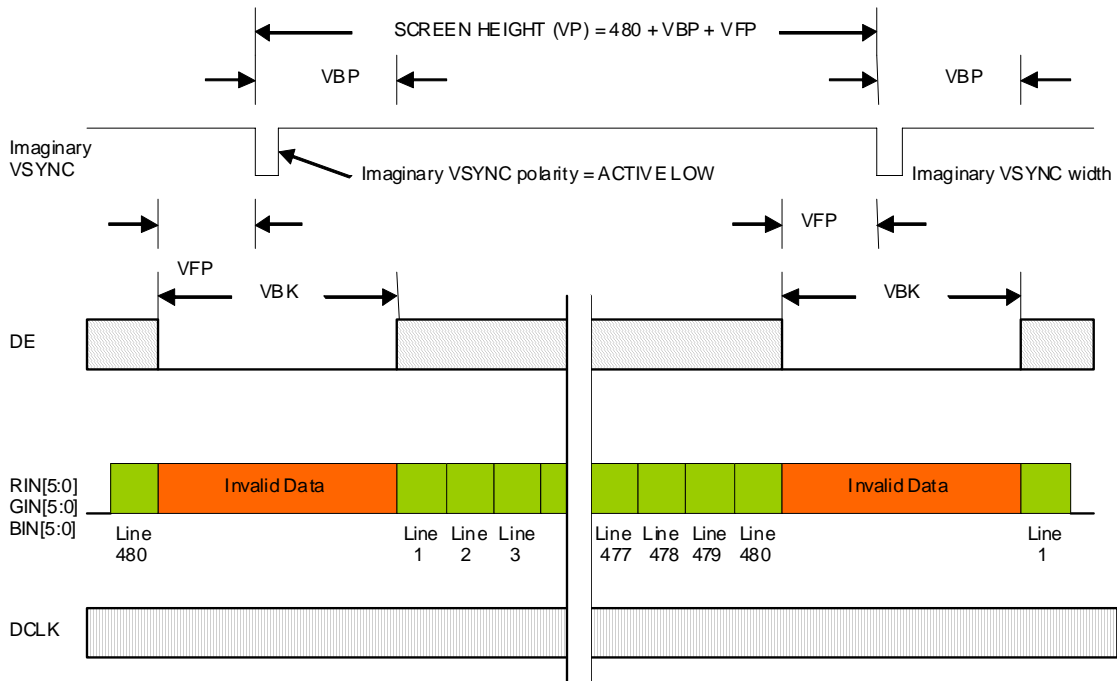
SCREEN HEIGHT (VP) = 480 + VBP + VFP

VBP

VBP

Imaginary VSYNC

Imaginary VSYNC polarity = ACTIVE LOW

Imaginary VSYNC width

VFP

VFP

VBK

VBK

DE

RIN[5:0]
GIN[5:0]
BIN[5:0]

Invalid Data

Invalid Data

Line 480

Line 1

Line 2

Line 3

Line 477

Line 478

Line 479

Line 480

Line 1

DCLK